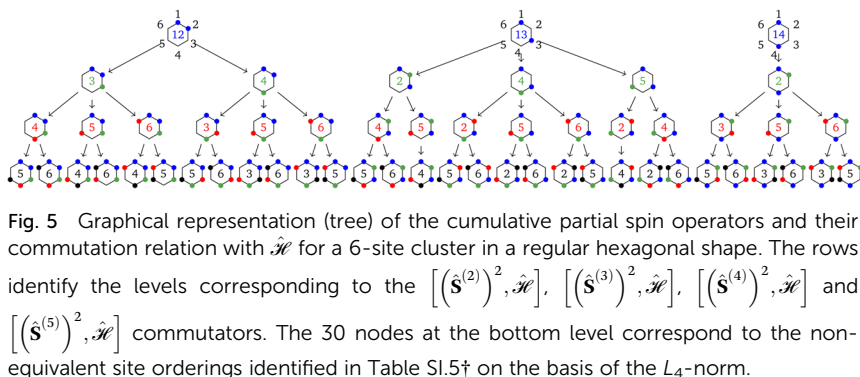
1
6 2
12
5 3
4

1
6 2
13
5 3
4

1
6 2
14
5 3
4

3 4 2 4 5 2

4 5 6 3 5 6 4 5 2 5 6 2 4 3 5 6

5 6 4 6 4 5 5 6 3 6 3 5 5 6 4 5 6 2 6 2 5 4 2 6 5 6 3 6 3 5

Fig. 5 Graphical representation (tree) of the cumulative partial spin operators and their commutation relation with $\hat{\mathscr{H}}$ for a 6-site cluster in a regular hexagonal shape. The rows identify the levels corresponding to the $\left[\left(\hat{\mathbf{S}}^{(2)}\right)^2, \hat{\mathscr{H}}\right]$, $\left[\left(\hat{\mathbf{S}}^{(3)}\right)^2, \hat{\mathscr{H}}\right]$, $\left[\left(\hat{\mathbf{S}}^{(4)}\right)^2, \hat{\mathscr{H}}\right]$ and $\left[\left(\hat{\mathbf{S}}^{(5)}\right)^2, \hat{\mathscr{H}}\right]$ commutators. The 30 nodes at the bottom level correspond to the non-equivalent site orderings identified in Table SI.5† on the basis of the $L_4$-norm.